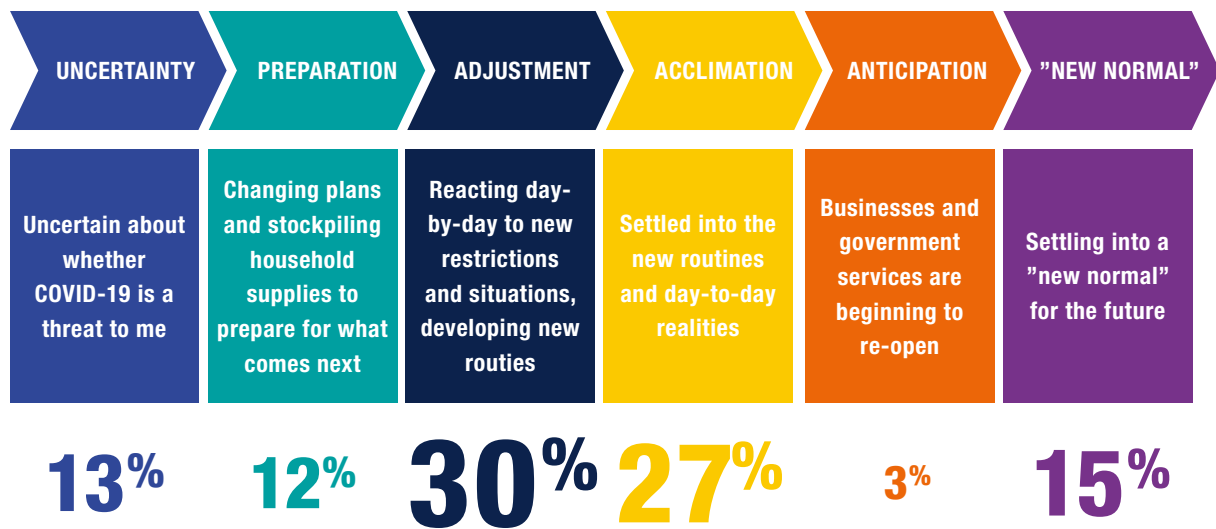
UNCERTAINTY

PREPARATION

ADJUSTMENT

ACCLIMATION

ANTICIPATION

”NEW NORMAL”

Uncertain about whether COVID-19 is a threat to me

Changing plans and stockpiling household supplies to prepare for what comes next

Reacting day-by-day to new restrictions and situations, developing new routies

Settled into the new routines and day-to-day realities

Businesses and government services are beginning to re-open

Settling into a ”new normal” for the future

13%

12%

30%

27%

3%

15%